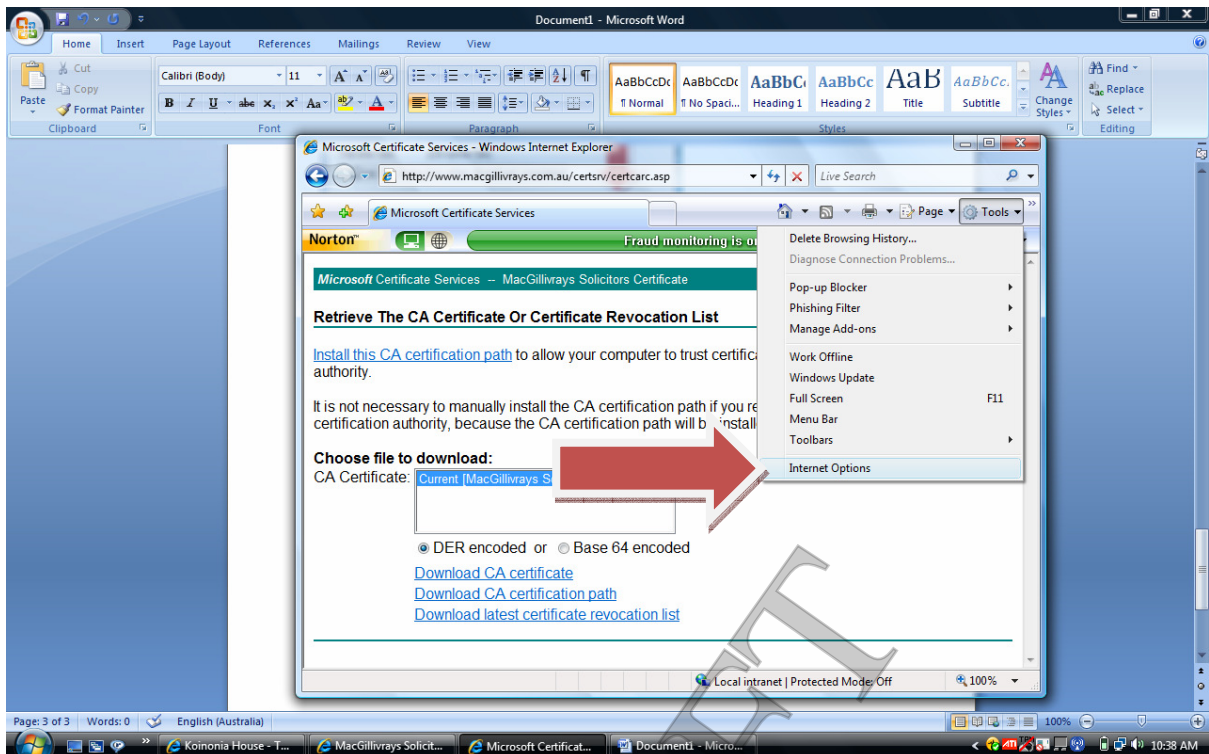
Document1 - Microsoft Word

Home Insert Page Layout References Mailings Review View

Cut
Copy
Paste
Format Painter
Clipboard

Calibri (Body) 11
B I U abe $x_2$ $x^2$ Aa
Font

Paragraph

AaBbCcDc ¶ Normal
AaBbCcDc ¶ No Spaci...
AaBbCc Heading 1
AaBbCc Heading 2
AaB Title
AaBbCc. Subtitle
Change Styles
Styles

Find
Replace
Select
Editing

Microsoft Certificate Services - Windows Internet Explorer

http://www.macgillivrays.com.au/certsrv/certcarc.asp

Live Search

Microsoft Certificate Services

Page Tools

Norton

Fraud monitoring is o

Microsoft Certificate Services -- MacGillivrays Solicitors Certificate

Retrieve The CA Certificate Or Certificate Revocation List

Install this CA certification path to allow your computer to trust certifica authority.

It is not necessary to manually install the CA certification path if you re certification authority, because the CA certification path will b install

Choose file to download:
CA Certificate: Current [MacGillivrays S

DER encoded or Base 64 encoded
Download CA certificate
Download CA certification path
Download latest certificate revocation list

Delete Browsing History...
Diagnose Connection Problems...
Pop-up Blocker
Phishing Filter
Manage Add-ons
Work Offline
Windows Update
Full Screen F11
Menu Bar
Toolbars
Internet Options

Local intranet | Protected Mode: Off
100%

Page: 3 of 3 Words: 0 English (Australia)
100%

Koinonia House - T... MacGillivrays Solicit... Microsoft Certificat... Document1 - Micro...
10:38 AM